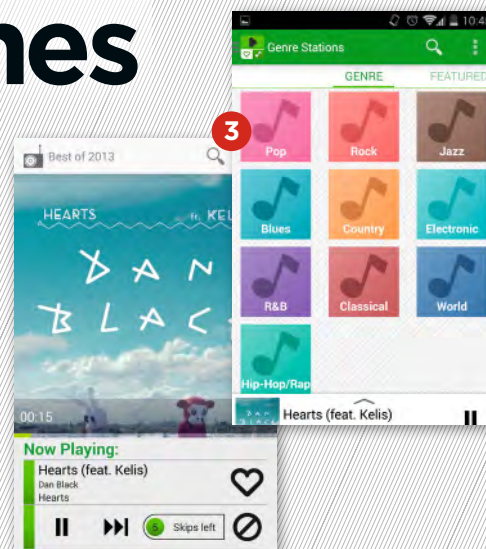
nes

3

Best of 2013

HEARTS ft. KEL

DAN BLAC

00:15

Now Playing:

Hearts (feat. Kelis)

Dan Black

Hearts

5 Skips left

10:4

Genre Stations

GENRE

FEATURED

Pop

Rock

Jazz

Blues

Country

Electronic

R&B

Classical

World

Hip-Hop/Rap

Hearts (feat. Kelis)